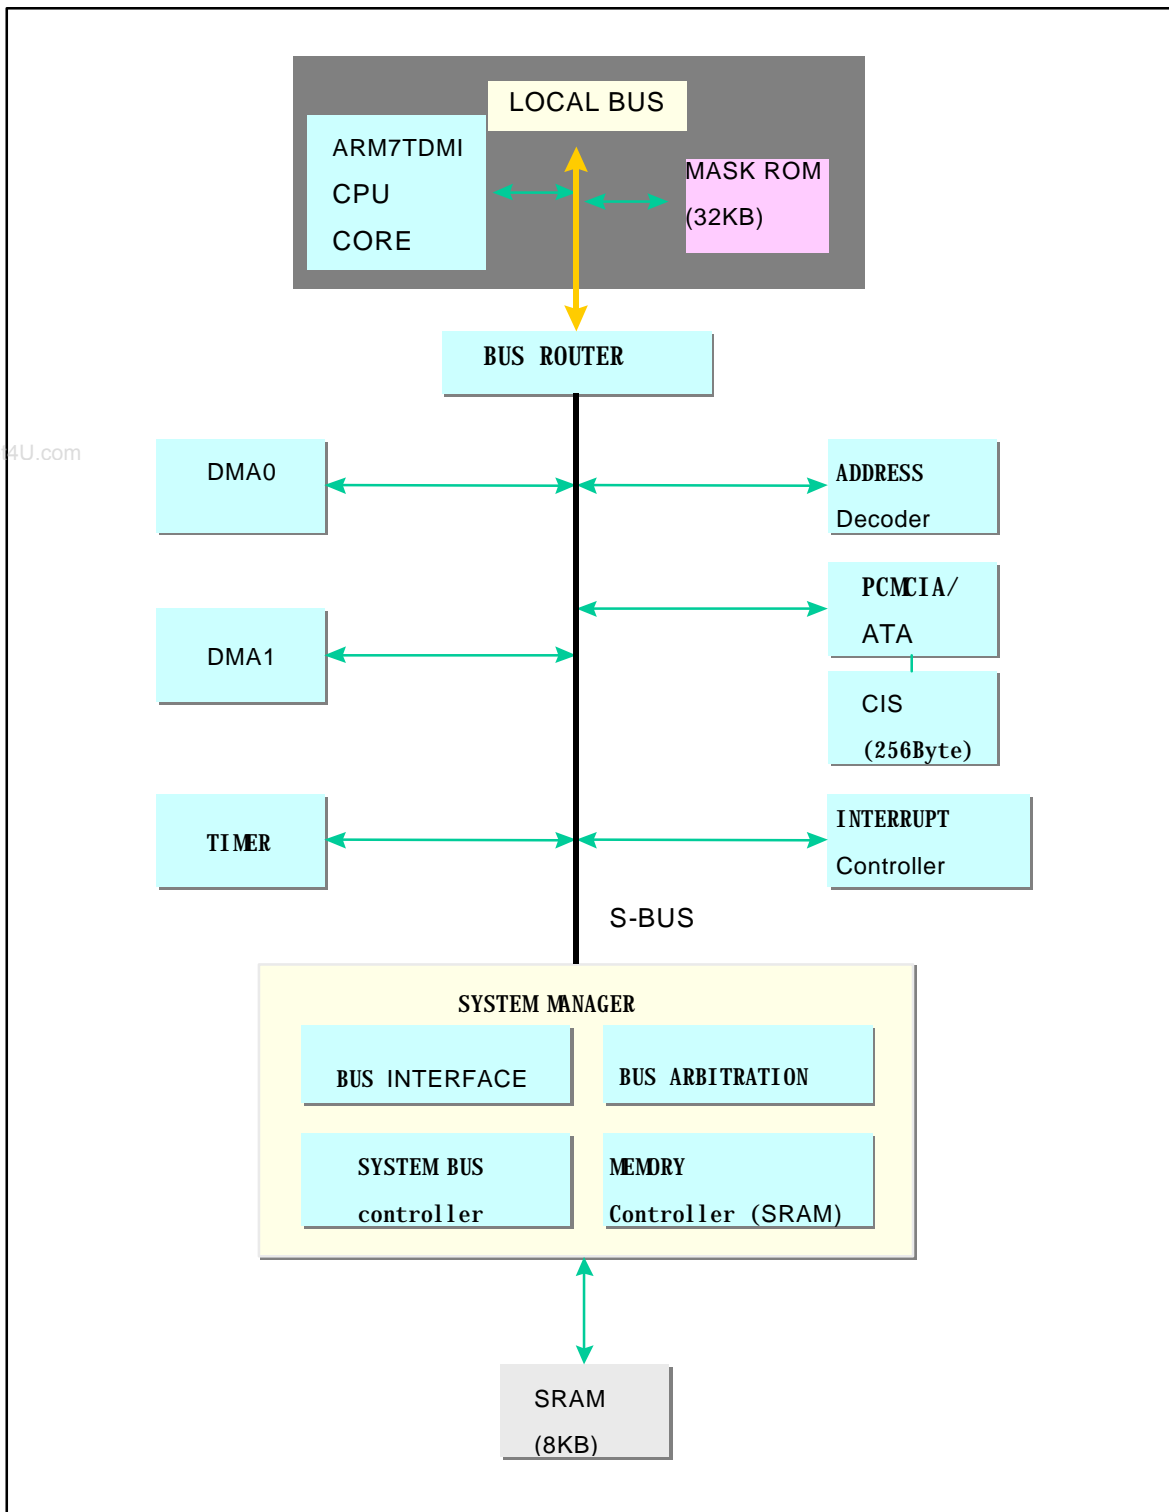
LOCAL BUS

ARM7TDMI
CPU
CORE

MASK ROM
(32KB)

BUS ROUTER

t4U.com

DMA0

ADDRESS
Decoder

PCMCIA/
ATA

DMA1

CIS
(256Byte)

TIMER

INTERRUPT
Controller

S-BUS

SYSTEM MANAGER

BUS INTERFACE

BUS ARBITRATION

SYSTEM BUS
controller

MEMORY
Controller (SRAM)

SRAM
(8KB)